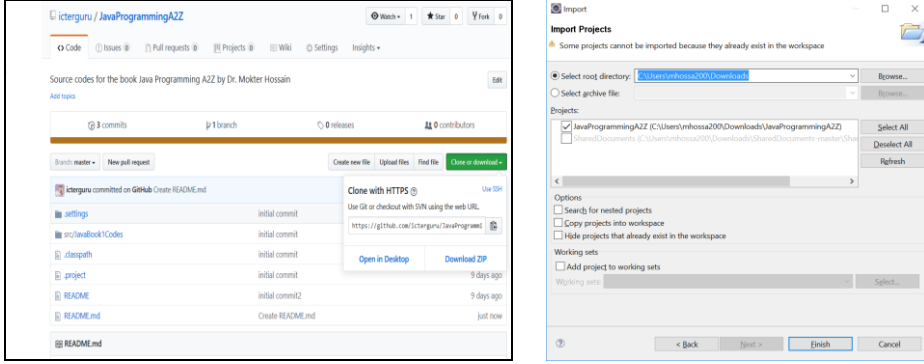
icterguru / JavaProgrammingA2Z

Watch 1 Star 0 Fork 0

Code Issues 0 Pull requests 0 Projects 0 Wiki Settings Insights

Source codes for the book Java Programming A2Z by Dr. Mokter Hossain

Edit

Add topics

3 commits 1 branch 0 releases 0 contributors

Branch: master New pull request

Create new file Upload files Find file Clone or download

icterguru committed on GitHub Create README.md

Clone with HTTPS Use SSH

Use Git or checkout with SVN using the web URL.

https://github.com/icterguru/JavaProgramm

Open in Desktop Download ZIP

.settings initial commit

src/JavaBook1Codes initial commit

.classpath initial commit

.project initial commit 9 days ago

README initial commit2 9 days ago

README.md Create README.md just now

README.md

Import

Import Projects

Some projects cannot be imported because they already exist in the workspace

Select root directory: C:\Users\mhossa200\Downloads Browse...

Select archive file: Browse...

Projects:

JavaProgrammingA2Z (C:\Users\mhossa200\Downloads\JavaProgrammingA2Z)

SharedDocuments (C:\Users\mhossa200\Downloads\SharedDocuments-master\Share

Select All

Deselect All

Refresh

Options

Search for nested projects

Copy projects into workspace

Hide projects that already exist in the workspace

Working sets

Add project to working sets

Working sets: Select...

< Back Next > Finish Cancel